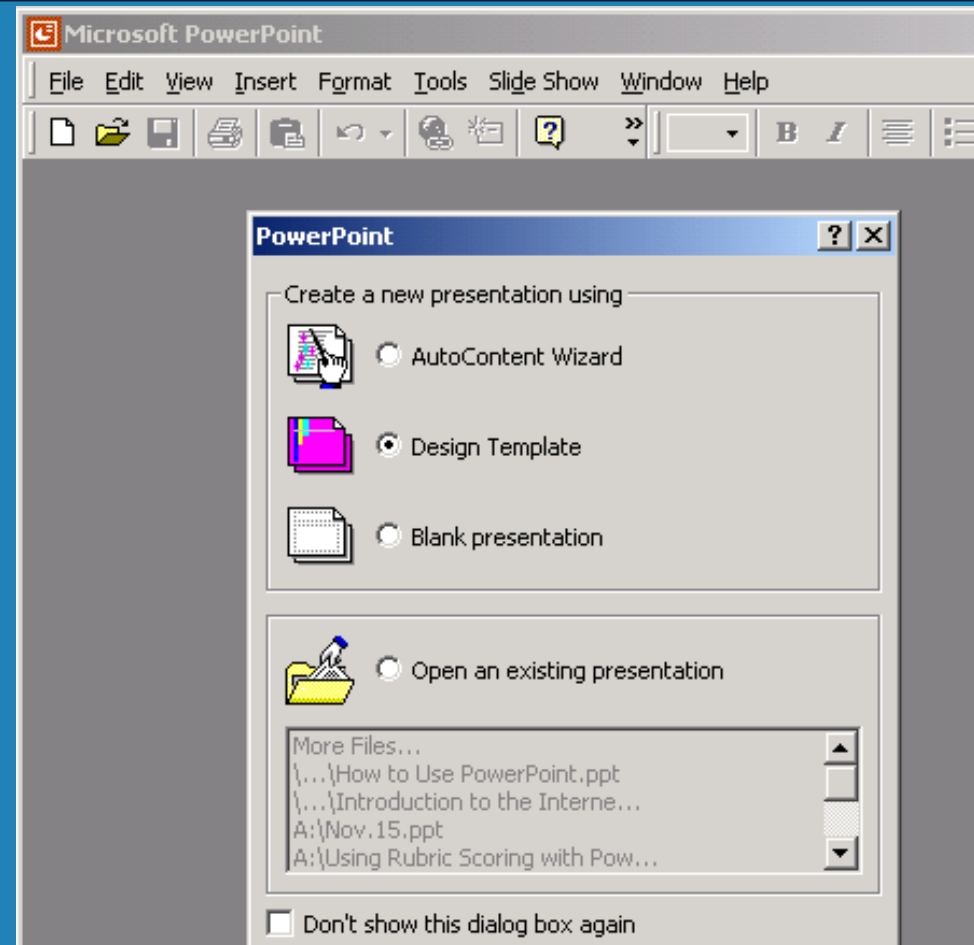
Microsoft PowerPoint

File Edit View Insert Format Tools Slide Show Window Help

B I

PowerPoint

Create a new presentation using

AutoContent Wizard

Design Template

Blank presentation

Open an existing presentation

More Files...
\...\How to Use PowerPoint.ppt
\...\Introduction to the Interne...
A:\Nov.15.ppt
A:\Using Rubric Scoring with Pow...

Don't show this dialog box again